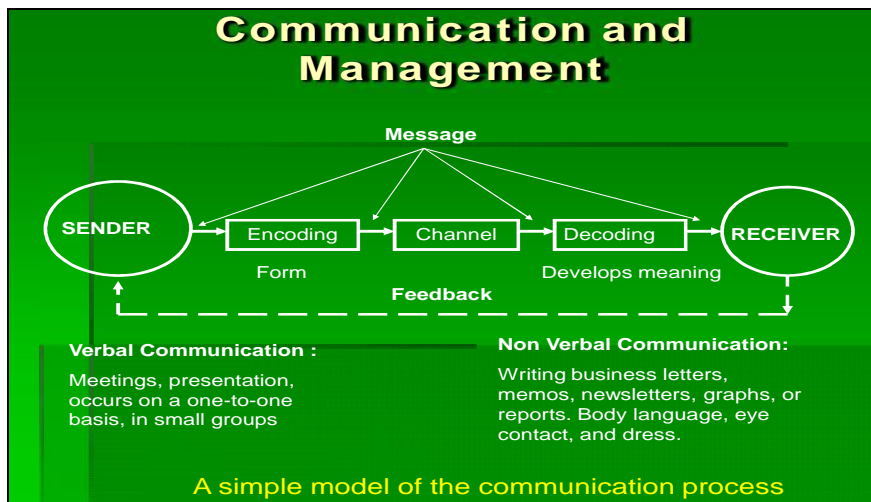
Communication and Management

Message

SENDER

Encoding

Channel

Decoding

RECEIVER

Form

Develops meaning

Feedback

Verbal Communication :

Meetings, presentation, occurs on a one-to-one basis, in small groups

Non Verbal Communication:

Writing business letters, memos, newsletters, graphs, or reports. Body language, eye contact, and dress.

A simple model of the communication process